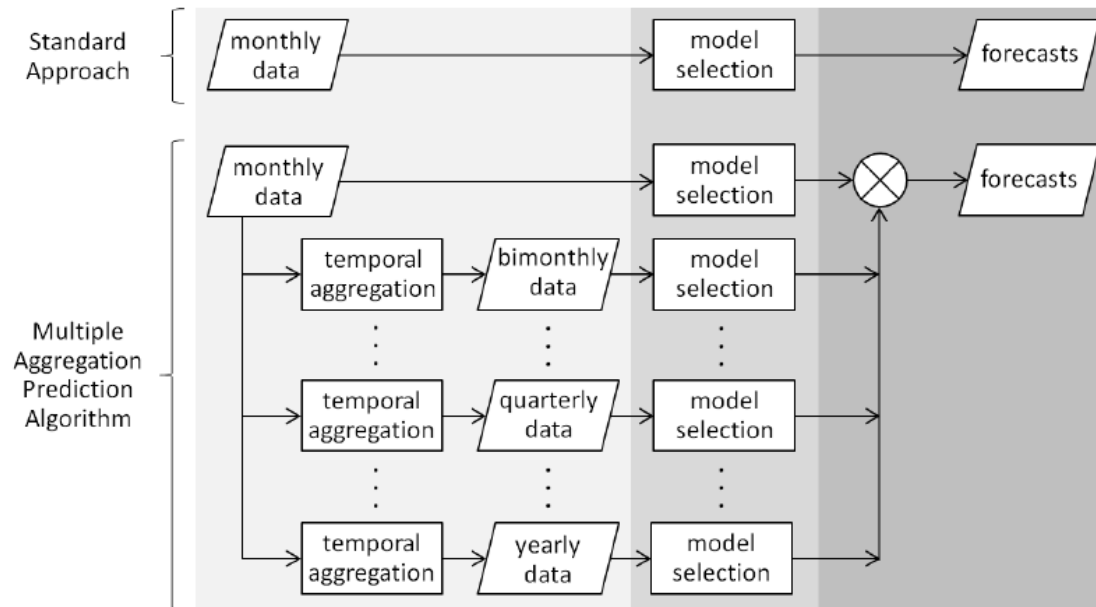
Standard Approach

monthly data

model selection

forecasts

Multiple Aggregation Prediction Algorithm

monthly data

model selection

forecasts

temporal aggregation

bimonthly data

model selection

temporal aggregation

quarterly data

model selection

temporal aggregation

yearly data

model selection